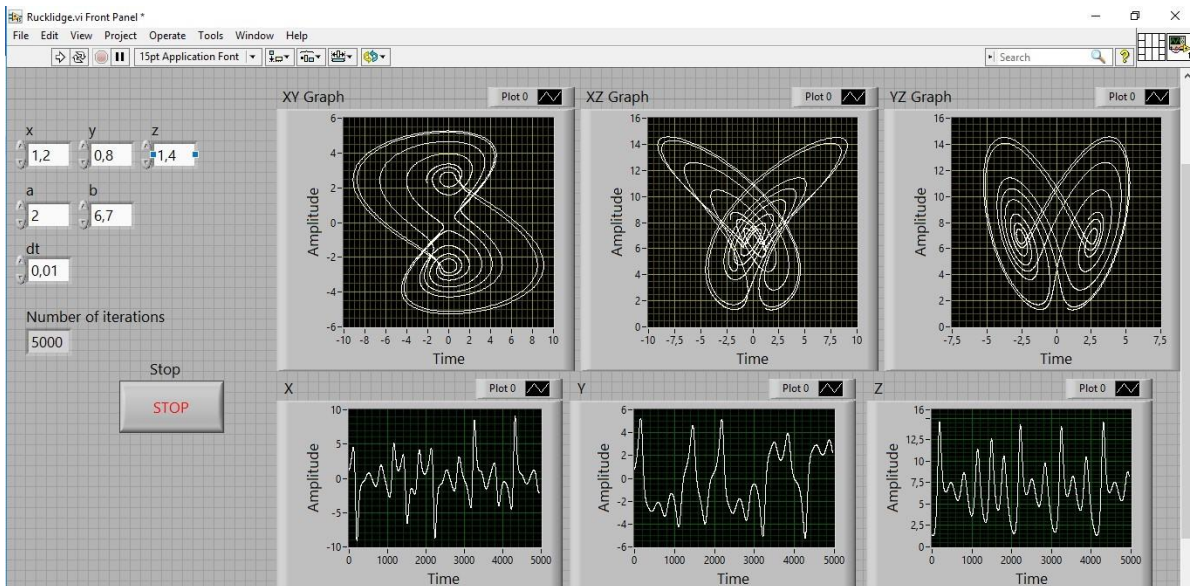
Rucklidge.vi Front Panel *

File Edit View Project Operate Tools Window Help

15pt Application Font

Search

x
1,2

y
0,8

z
1,4

a
2

b
6,7

dt
0,01

Number of iterations
5000

Stop
STOP

XY Graph
Plot 0
6
4
2
0
-2
-4
-6
Amplitude
-10 -8 -6 -4 -2 0 2 4 6 8 10
Time

XZ Graph
Plot 0
16
14
12
10
8
6
4
2
0
Amplitude
-10 -7,5 -5 -2,5 0 2,5 5 7,5 10
Time

YZ Graph
Plot 0
16
14
12
10
8
6
4
2
0
Amplitude
-7,5 -5 -2,5 0 2,5 5 7,5
Time

X
Plot 0
10
5
0
-5
-10
Amplitude
0 1000 2000 3000 4000 5000
Time

Y
Plot 0
6
4
2
0
-2
-4
-6
Amplitude
0 1000 2000 3000 4000 5000
Time

Z
Plot 0
16
12,5
10
7,5
5
2,5
0
Amplitude
0 1000 2000 3000 4000 5000
Time